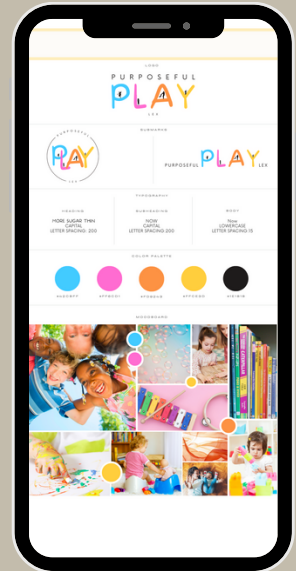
LOGO

PURPOSEFUL
PLAY
LEX

SUBMARKS

PURPOSEFUL PLAY LEX

PURPOSEFUL PLAY LEX

TYPOGRAPHY

HEADING
MORE SUGAR THIN
CAPITAL
LETTER SPACING: 200

SUBHEADING
Now
CAPITAL
LETTER SPACING: 200

BODY
Now
LOWERCASE
LETTER SPACING: 15

COLOR PALETTE

#46C8FF
#FF5BCD
#FF8B3D
#FFC93D
#1B1B1B

MOODBOARD